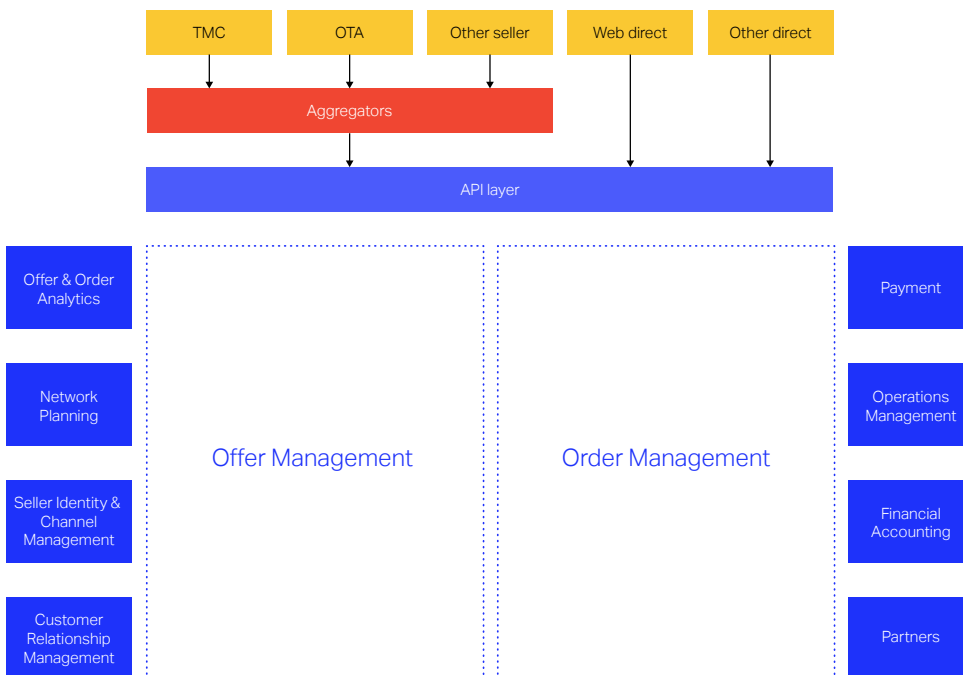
TMC
OTA
Other seller
Web direct
Other direct

Aggregators

API layer

Offer & Order Analytics

Network Planning

Seller Identity & Channel Management

Customer Relationship Management

Offer Management

Order Management

Payment

Operations Management

Financial Accounting

Partners